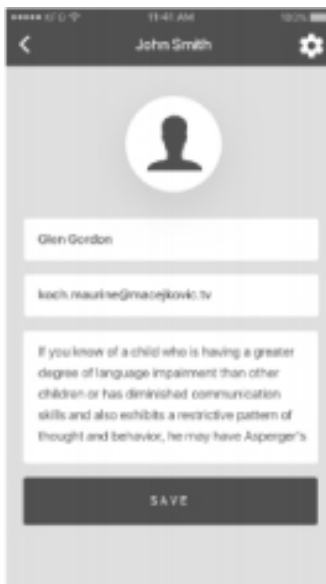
••••• XYZ 11:41 AM 100%

John Smith

Glen Gordon

koch.maurine@macejkovic.tv

If you know of a child who is having a greater degree of language impairment than other children or has diminished communication skills and also exhibits a restrictive pattern of thought and behavior, he may have Asperger's

SAVE